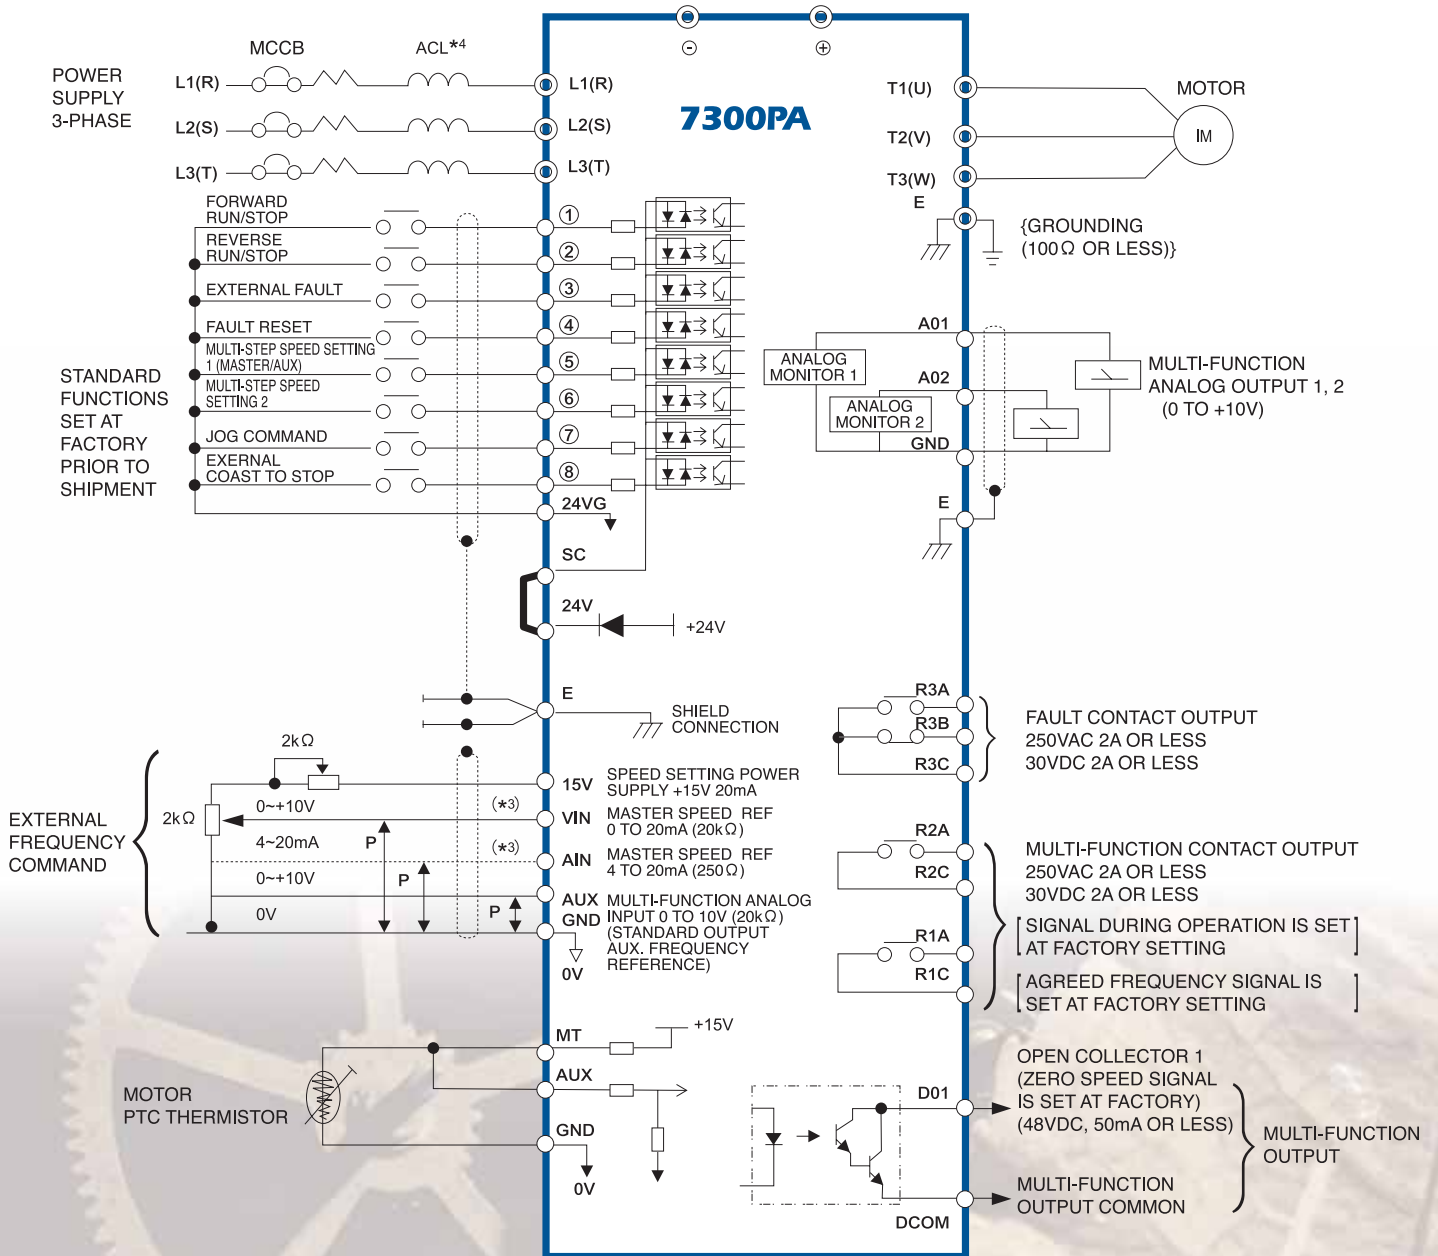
MCCB
ACL*4
POWER SUPPLY 3-PHASE
L1(R)
L2(S)
L3(T)
L1(R)
L2(S)
L3(T)
⊖
⊕
7300PA
T1(U)
T2(V)
T3(W)
E
MOTOR
IM
{GROUNDING (100Ω OR LESS)}
FORWARD RUN/STOP
REVERSE RUN/STOP
EXTERNAL FAULT
FAULT RESET
MULTI-STEP SPEED SETTING 1 (MASTER/AUX)
MULTI-STEP SPEED SETTING 2
JOG COMMAND
EXERNAL COAST TO STOP
STANDARD FUNCTIONS SET AT FACTORY PRIOR TO SHIPMENT
①
②
③
④
⑤
⑥
⑦
⑧
24VG
SC
24V
+24V
A01
ANALOG MONITOR 1
A02
ANALOG MONITOR 2
GND
MULTI-FUNCTION ANALOG OUTPUT 1, 2 (0 TO +10V)
E
E
SHIELD CONNECTION
R3A
R3B
R3C
FAULT CONTACT OUTPUT 250VAC 2A OR LESS 30VDC 2A OR LESS
2kΩ
2kΩ
EXTERNAL FREQUENCY COMMAND
0~+10V
4~20mA
0~+10V
0V
P
P
P
(*3)
(*3)
15V
VIN
AIN
AUX
GND
0V
SPEED SETTING POWER SUPPLY +15V 20mA
MASTER SPEED REF 0 TO 20mA (20kΩ)
MASTER SPEED REF 4 TO 20mA (250Ω)
MULTI-FUNCTION ANALOG INPUT 0 TO 10V (20kΩ) (STANDARD OUTPUT AUX. FREQUENCY REFERENCE)
R2A
R2C
R1A
R1C
MULTI-FUNCTION CONTACT OUTPUT 250VAC 2A OR LESS 30VDC 2A OR LESS
[SIGNAL DURING OPERATION IS SET AT FACTORY SETTING]
[AGREED FREQUENCY SIGNAL IS SET AT FACTORY SETTING]
MT
+15V
AUX
GND
0V
MOTOR PTC THERMISTOR
D01
DCOM
OPEN COLLECTOR 1 (ZERO SPEED SIGNAL IS SET AT FACTORY) (48VDC, 50mA OR LESS)
MULTI-FUNCTION OUTPUT COMMON
MULTI-FUNCTION OUTPUT